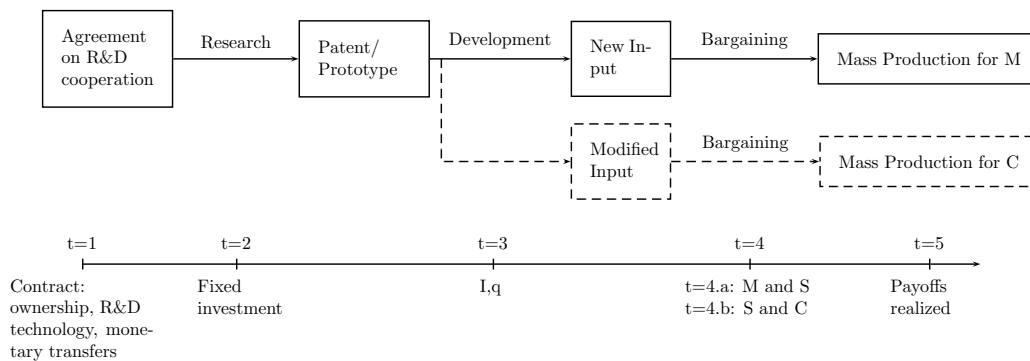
Agreement on R&D cooperation

Research

Patent/ Prototype

Development

New Input

Bargaining

Mass Production for M

Modified Input

Bargaining

Mass Production for C

t=1

t=2

t=3

t=4

t=5

Contract: ownership, R&D technology, monetary transfers

Fixed investment

I,q

t=4.a: M and S
t=4.b: S and C

Payoffs realized